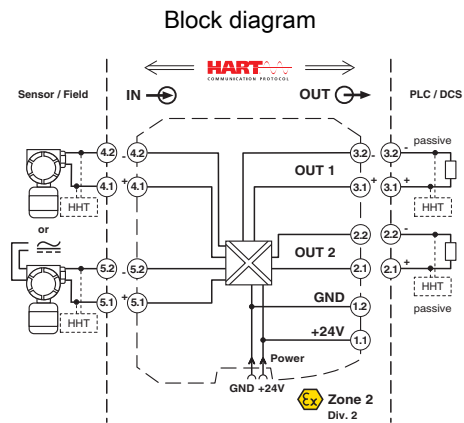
Block diagram

HART
COMMUNICATION PROTOCOL

Sensor / Field

IN

OUT

PLC / DCS

4.2
-
4.2

4.1
+
4.1

HHT

or

5.2
-
5.2

5.1
+
5.1

HHT

3.2
-
3.2

OUT 1

3.1
+
3.1

passive

HHT

2.2
-
2.2

OUT 2

2.1
+
2.1

HHT

passive

GND

1.2

+24V

1.1

Power

GND +24V

Ex Zone 2
Div. 2